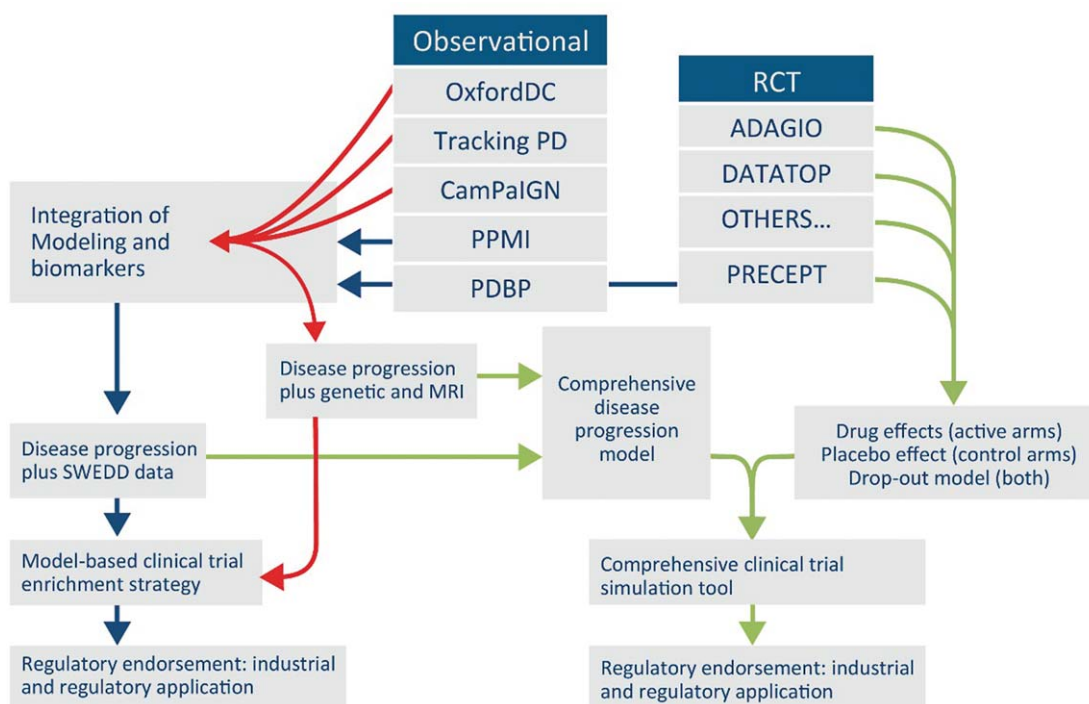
Observational

OxfordDC

Tracking PD

CamPaIGN

PPMI

PDBP

RCT

ADAGIO

DATATOP

OTHERS...

PRECEPT

Integration of Modeling and biomarkers

Disease progression plus genetic and MRI

Comprehensive disease progression model

Drug effects (active arms)
Placebo effect (control arms)
Drop-out model (both)

Disease progression plus SWEDD data

Model-based clinical trial enrichment strategy

Comprehensive clinical trial simulation tool

Regulatory endorsement: industrial and regulatory application

Regulatory endorsement: industrial and regulatory application